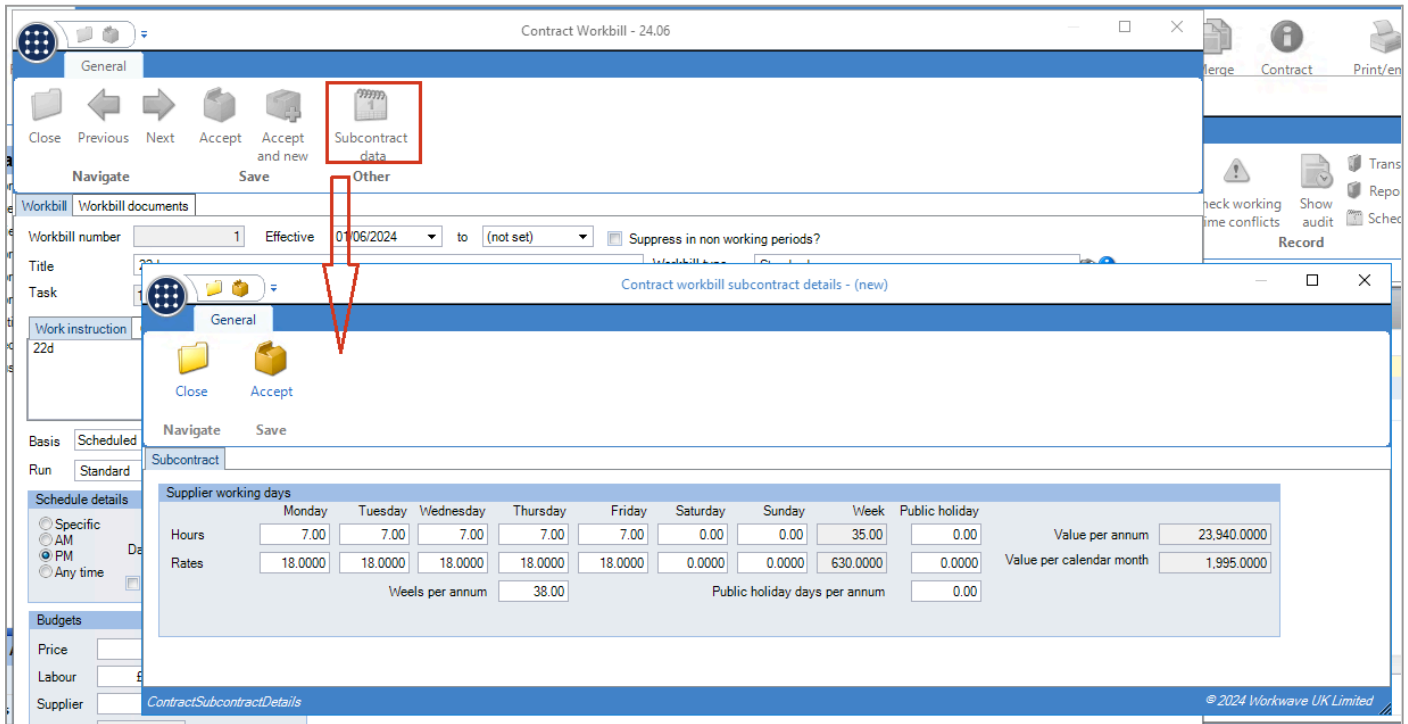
Contract Workbill - 24.06

General

Close Previous Next Accept Accept and new Subcontract data

Navigate Save Other

Merge Contract Print/en

Check working time conflicts Show audit Trans Repo Sched

Record

Workbill Workbill documents

Workbill number 1 Effective 01/06/2024 to (not set) Suppress in non working periods?

Title 22d Workbill type Standard

Task

Work instruction

22d

Basis Scheduled

Run Standard

Schedule details

Specific
AM
PM
Any time

Budgets

Price

Labour £

Supplier

Contract workbill subcontract details - (new)

General

Close Accept

Navigate Save

Subcontract

Supplier working days

| | Monday | Tuesday | Wednesday | Thursday | Friday | Saturday | Sunday | Week | Public holiday |
|---|---|---|---|---|---|---|---|---|---|
| Hours | 7.00 | 7.00 | 7.00 | 7.00 | 7.00 | 0.00 | 0.00 | 35.00 | 0.00 |
| Rates | 18.0000 | 18.0000 | 18.0000 | 18.0000 | 18.0000 | 0.0000 | 0.0000 | 630.0000 | 0.0000 |

Value per annum 23,940.0000

Value per calendar month 1,995.0000

Weels per annum 38.00

Public holiday days per annum 0.00

ContractSubcontractDetails

© 2024 Workwave UK Limited